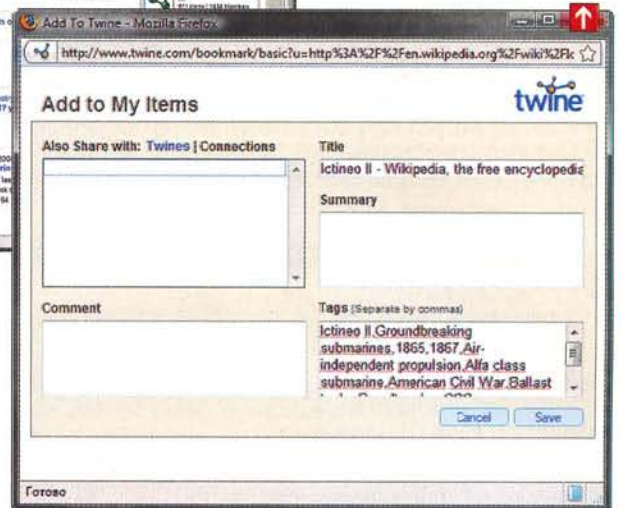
Add To Twine - Mozilla Firefox

http://www.twine.com/bookmark/basic?u=http%3A%2F%2Fen.wikipedia.org%2Fwiki%2Fk

Add to My Items

twine

Also Share with: Twines | Connections

Title

Ictineo II - Wikipedia, the free encyclopedia

Summary

Comment

Tags (Separate by commas)

Ictineo II,Groundbreaking submarines,1865,1867,Air-independent propulsion,Alfa class submarine,American Civil War,Ballast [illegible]

Cancel

Save

Готово